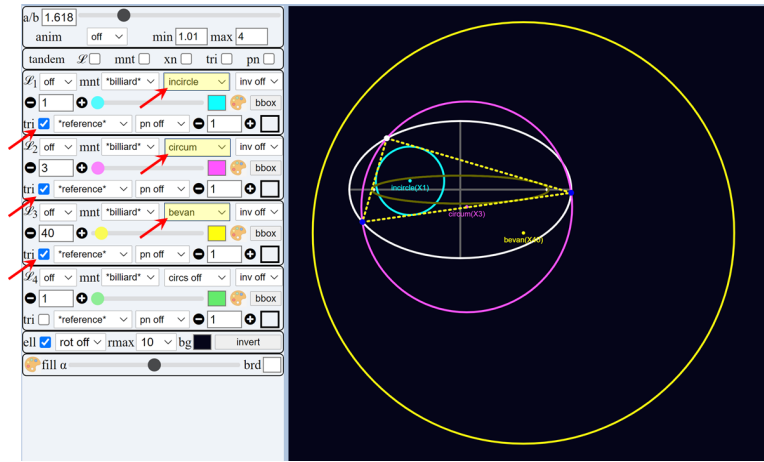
a/b 1.618
anim off min 1.01 max 4
tandem $\mathscr{L}$ mnt xn tri pn
$\mathscr{L}_1$ off mnt *billiard* incircle inv off
1 bbox
tri *reference* pn off 1
$\mathscr{L}_2$ off mnt *billiard* circum inv off
3 bbox
tri *reference* pn off 1
$\mathscr{L}_3$ off mnt *billiard* bevan inv off
40 bbox
tri *reference* pn off 1
$\mathscr{L}_4$ off mnt *billiard* circs off inv off
1 bbox
tri *reference* pn off 1
ell rot off rmax 10 bg invert
fill α brd

incircle(X1)
circum(X3)
bevan(X40)